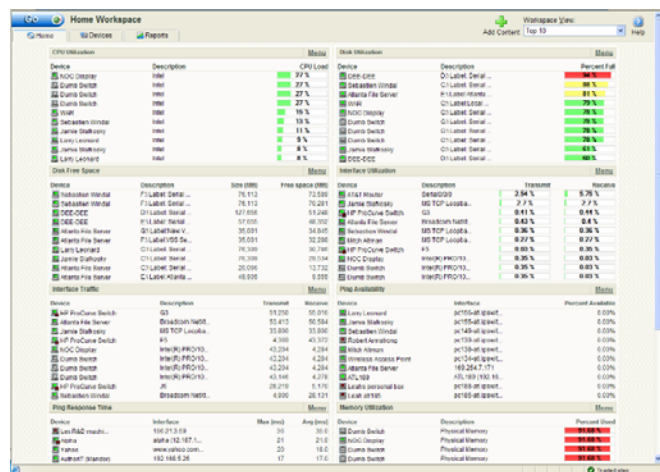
Go Home Workspace

Home Devices Reports

Add Content Workspace View: Top 10 Help

CPU Utilization Menu

| Device | Description | CPU Load |
|---|---|---|
| NOC Display | Intel | 37 % |
| Dumb Switch | Intel | 27 % |
| Dumb Switch | Intel | 27 % |
| Dumb Switch | Intel | 27 % |
| WAR | Intel | 19 % |
| Sebastien Windal | Intel | 13 % |
| Jamie Stafkosky | Intel | 11 % |
| Larry Leonard | Intel | 9 % |
| Jamie Stafkosky | Intel | 8 % |
| Larry Leonard | Intel | 8 % |

Disk Utilization Menu

| Device | Description | Percent Full |
|---|---|---|
| DEE-DEE | D:\ Label: Serial ... | 94 % |
| Sebastien Windal | C:\ Label: Serial ... | 88 % |
| Atlanta File Server | C:\ Label: Atlanta ... | 81 % |
| Dumb Switch | C:\ Label: Local ... | 79 % |
| NOC Display | C:\ Label: Serial ... | 78 % |
| Dumb Switch | C:\ Label: Serial ... | 78 % |
| Dumb Switch | C:\ Label: Serial ... | 76 % |
| Dumb Switch | C:\ Label: Serial ... | 76 % |
| Jamie Stafkosky | C:\ Label: Serial ... | 61 % |
| DEE-DEE | C:\ Label: Serial ... | 60 % |

Disk Free Space Menu

| Device | Description | Size (MB) | Free space (MB) |
|---|---|---|---|
| Sebastien Windal | F:\ Label: Serial ... | 76,113 | 73,688 |
| Sebastien Windal | F:\ Label: Serial ... | 76,113 | 70,281 |
| DEE-DEE | D:\ Label: Serial ... | 127,658 | 51,248 |
| Sebastien Windal | E:\ Label: Serial ... | 57,658 | 48,302 |
| Atlanta File Server | G:\ Label: New V... | 35,091 | 34,845 |
| Atlanta File Server | F:\ Label: VSS Se... | 35,091 | 32,288 |
| Larry Leonard | C:\ Label: Serial ... | 76,309 | 30,786 |
| Jamie Stafkosky | C:\ Label: Serial ... | 76,309 | 29,594 |
| Atlanta File Server | C:\ Label: Serial ... | 20,096 | 13,732 |
| Atlanta File Server | C:\ Label: Serial ... | 48,608 | 9,986 |

Interface Utilization Menu

| Device | Description | Transmit | Receive |
|---|---|---|---|
| AT&T Router | Serial0/0 | 2.54 % | 5.76 % |
| Jamie Stafkosky | MS TCP Loopba... | 7.7 % | 7.7 % |
| HP ProCurve Switch | G3 | 0.41 % | 0.44 % |
| Atlanta File Server | Broadcom Net... | 0.43 % | 0.4 % |
| Sebastien Windal | MS TCP Loopba... | 0.36 % | 0.36 % |
| Mitch Altman | MS TCP Loopba... | 0.27 % | 0.27 % |
| HP ProCurve Switch | F5 | 0.03 % | 0.35 % |
| NOC Display | Intel(R) PRO/10... | 0.35 % | 0.03 % |
| Dumb Switch | Intel(R) PRO/10... | 0.35 % | 0.03 % |
| Dumb Switch | Intel(R) PRO/10... | 0.35 % | 0.03 % |

Interface Traffic Menu

| Device | Description | Transmit | Receive |
|---|---|---|---|
| HP ProCurve Switch | G3 | 51,250 | 55,016 |
| Atlanta File Server | Broadcom NetX... | 53,413 | 50,584 |
| Jamie Stafkosky | MS TCP Loopba... | 50,112 | 50,112 |
| HP ProCurve Switch | F5 | 4,380 | 43,370 |
| NOC Display | Intel(R) PRO/10... | 43,204 | 4,284 |
| Dumb Switch | Intel(R) PRO/10... | 43,204 | 4,284 |
| Dumb Switch | Intel(R) PRO/10... | 43,204 | 4,284 |
| Dumb Switch | Intel(R) PRO/10... | 43,204 | 4,284 |
| HP ProCurve Switch | J6 | 28,219 | 5,176 |
| Sebastien Windal | Broadcom NetX... | 4,990 | 28,131 |

Ping Availability Menu

| Device | Interface | Percent Available |
|---|---|---|
| Larry Leonard | pc155-alt.ipswit... | 0.03% |
| Jamie Stafkosky | pc136-alt.ipswit... | 0.03% |
| Sebastien Windal | pc158-alt.ipswit... | 0.03% |
| Robert Armstrong | pc159-alt.ipswit... | 0.03% |
| Mitch Altman | pc139-alt.ipswit... | 0.03% |
| Wireless Access Point | pc128-alt.ipswit... | 0.03% |
| Atlanta File Server | 169.254.7.171 | 0.03% |
| ATL109 | ATL109 (192.16... | 0.03% |
| Leahs personal box | pc16-alt.ipswit... | 0.03% |
| Leah strfeh | pc161-alt.ipswit... | 0.03% |

Ping Response Time Menu

| Device | Interface | Max (ms) | Avg (ms) |
|---|---|---|---|
| Leo R&D machi... | 156.213.69 | 36 | 30.6 |
| alpha | alpha (12.187.1... | 21 | 21.0 |
| Yahoo | www.yahoo.com | 20 | 20.0 |
| Ashford (Brandon) | 192.168.5.26 | 17 | 17.0 |

Memory Utilization Menu

| Device | Description | Percent Used |
|---|---|---|
| Dumb Switch | Physical Memory | 91.68 % |
| Dumb Switch | Physical Memory | 91.68 % |
| Dumb Switch | Physical Memory | 91.68 % |
| Dumb Switch | Physical Memory | 91.68 % |

Trusted sites